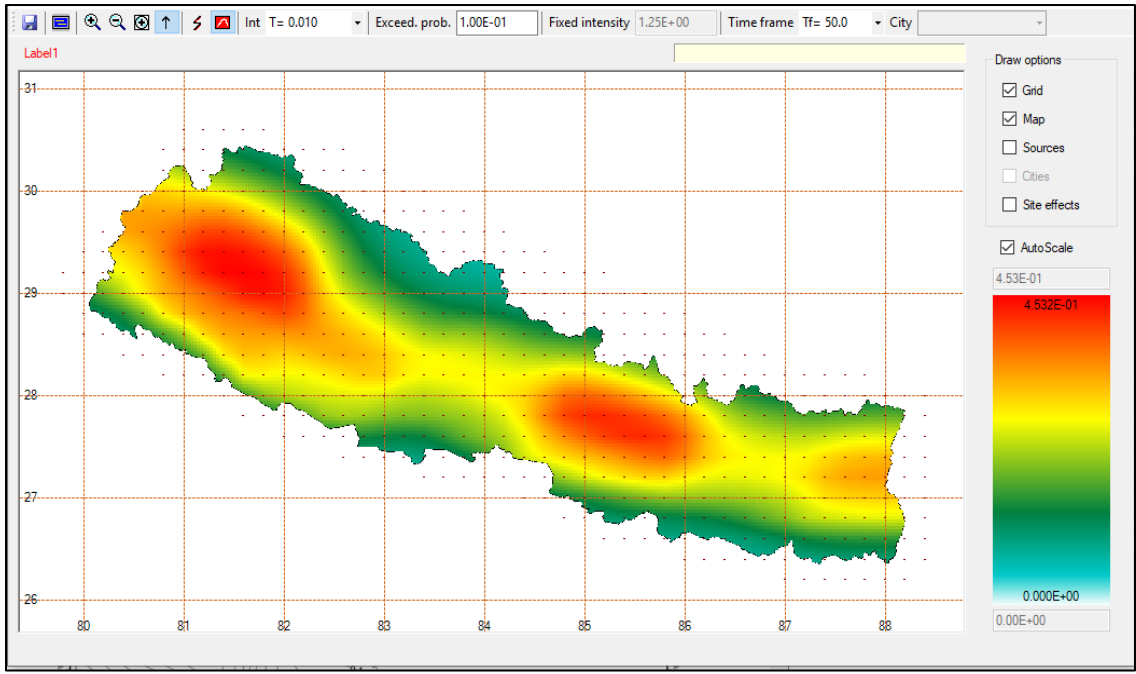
Int T= 0.010 Exceed. prob. 1.00E-01 Fixed intensity 1.25E+00 Time frame Tf= 50.0 City

Label1

31
30
29
28
27
26

80 81 82 83 84 85 86 87 88

Draw options
Grid
Map
Sources
Cities
Site effects

AutoScale
4.53E-01
4.532E-01
0.000E+00
0.00E+00